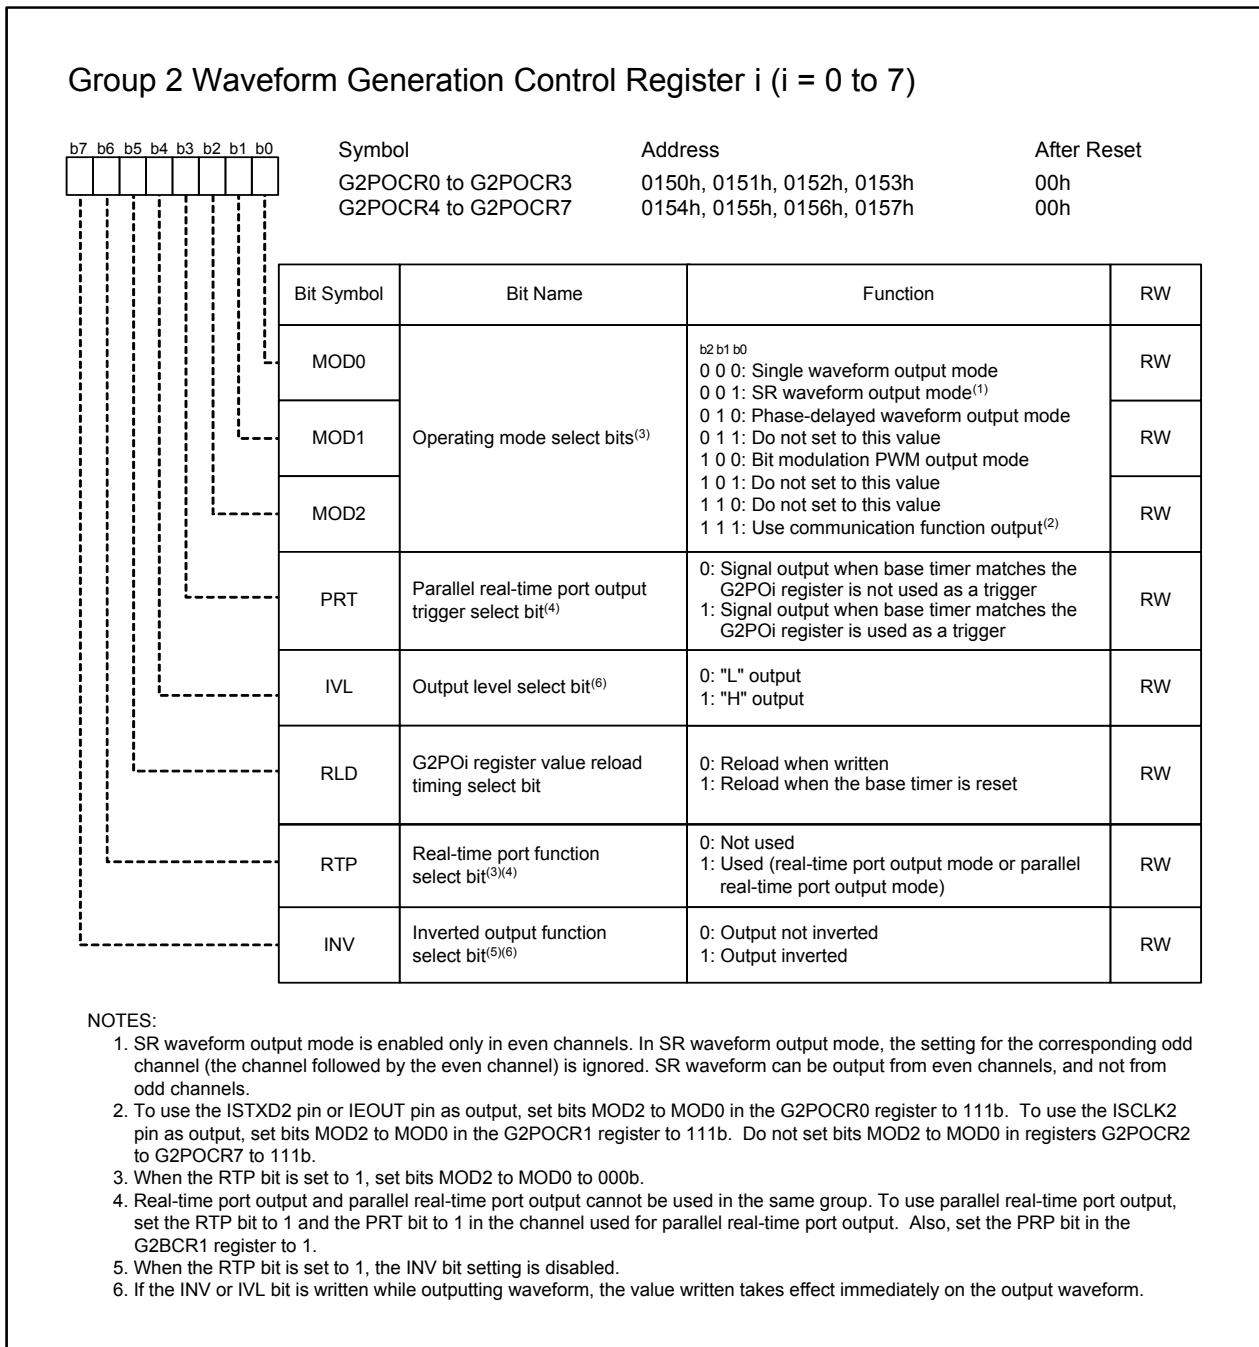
Group 2 Waveform Generation Control Register i (i = 0 to 7)

b7 b6 b5 b4 b3 b2 b1 b0

| Symbol | Address | After Reset |
|---|---|---|
| G2POCR0 to G2POCR3 | 0150h, 0151h, 0152h, 0153h | 00h |
| G2POCR4 to G2POCR7 | 0154h, 0155h, 0156h, 0157h | 00h |

| Bit Symbol | Bit Name | Function | RW |
|---|---|---|---|
| MOD0 | Operating mode select bits$^{(3)}$ | b2 b1 b0<br>0 0 0: Single waveform output mode<br>0 0 1: SR waveform output mode$^{(1)}$<br>0 1 0: Phase-delayed waveform output mode<br>0 1 1: Do not set to this value<br>1 0 0: Bit modulation PWM output mode<br>1 0 1: Do not set to this value<br>1 1 0: Do not set to this value<br>1 1 1: Use communication function output$^{(2)}$ | RW |
| MOD1 | | | RW |
| MOD2 | | | RW |
| PRT | Parallel real-time port output trigger select bit$^{(4)}$ | 0: Signal output when base timer matches the G2POi register is not used as a trigger<br>1: Signal output when base timer matches the G2POi register is used as a trigger | RW |
| IVL | Output level select bit$^{(6)}$ | 0: "L" output<br>1: "H" output | RW |
| RLD | G2POi register value reload timing select bit | 0: Reload when written<br>1: Reload when the base timer is reset | RW |
| RTP | Real-time port function select bit$^{(3)(4)}$ | 0: Not used<br>1: Used (real-time port output mode or parallel real-time port output mode) | RW |
| INV | Inverted output function select bit$^{(5)(6)}$ | 0: Output not inverted<br>1: Output inverted | RW |

NOTES:
1. SR waveform output mode is enabled only in even channels. In SR waveform output mode, the setting for the corresponding odd channel (the channel followed by the even channel) is ignored. SR waveform can be output from even channels, and not from odd channels.
2. To use the ISTXD2 pin or IEOUT pin as output, set bits MOD2 to MOD0 in the G2POCR0 register to 111b. To use the ISCLK2 pin as output, set bits MOD2 to MOD0 in the G2POCR1 register to 111b. Do not set bits MOD2 to MOD0 in registers G2POCR2 to G2POCR7 to 111b.
3. When the RTP bit is set to 1, set bits MOD2 to MOD0 to 000b.
4. Real-time port output and parallel real-time port output cannot be used in the same group. To use parallel real-time port output, set the RTP bit to 1 and the PRT bit to 1 in the channel used for parallel real-time port output. Also, set the PRP bit in the G2BCR1 register to 1.
5. When the RTP bit is set to 1, the INV bit setting is disabled.
6. If the INV or IVL bit is written while outputting waveform, the value written takes effect immediately on the output waveform.